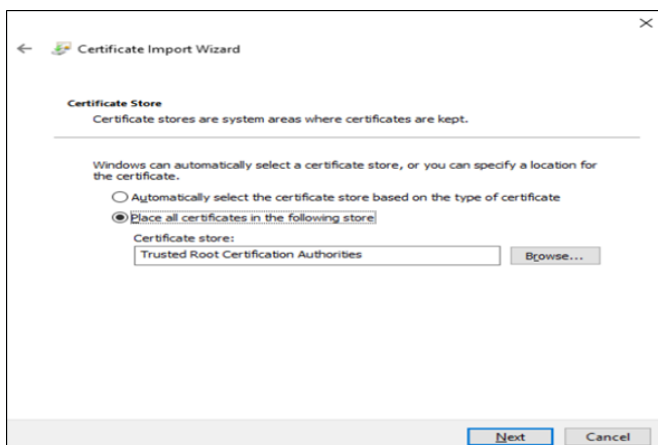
Certificate Import Wizard

Certificate Store

Certificate stores are system areas where certificates are kept.

Windows can automatically select a certificate store, or you can specify a location for the certificate.

Automatically select the certificate store based on the type of certificate

Place all certificates in the following store

Certificate store:

Trusted Root Certification Authorities

Browse...

Next

Cancel